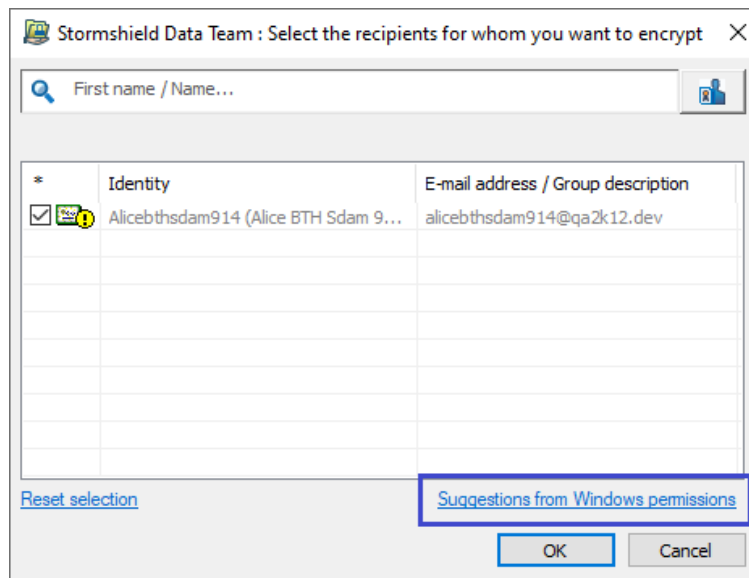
Stormshield Data Team : Select the recipients for whom you want to encrypt ✕

First name / Name...

| * | Identity | E-mail address / Group description |
|---|---|---|
| ☑ | Alicebthsdam914 (Alice BTH Sdam 9... | alicebthsdam914@qa2k12.dev |

Reset selection

Suggestions from Windows permissions

OK

Cancel